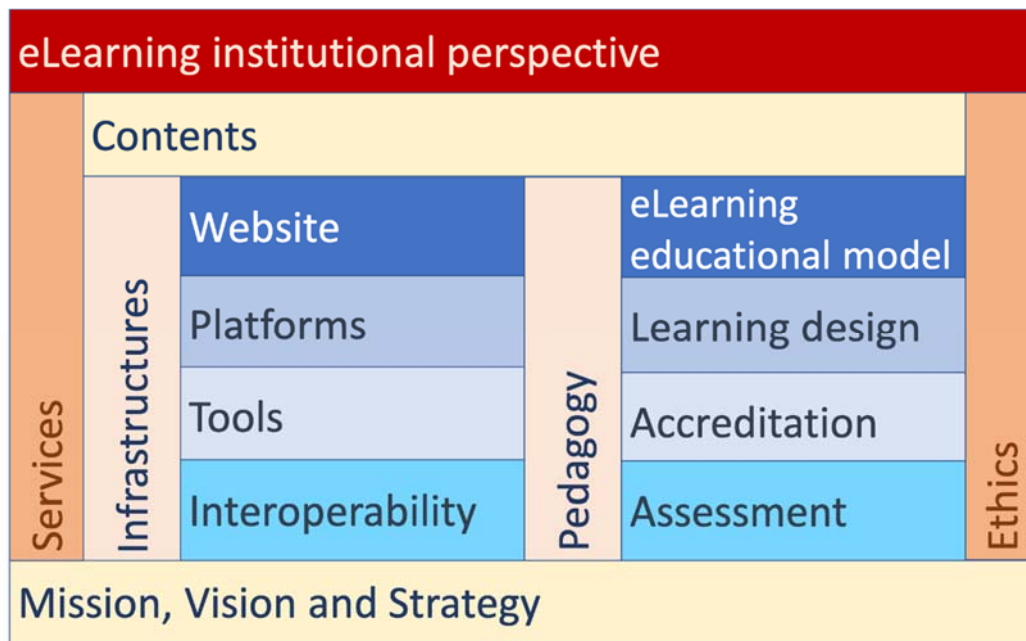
eLearning institutional perspective

Contents

Services

Infrastructures

Website

Platforms

Tools

Interoperability

Pedagogy

eLearning educational model

Learning design

Accreditation

Assessment

Ethics

Mission, Vision and Strategy